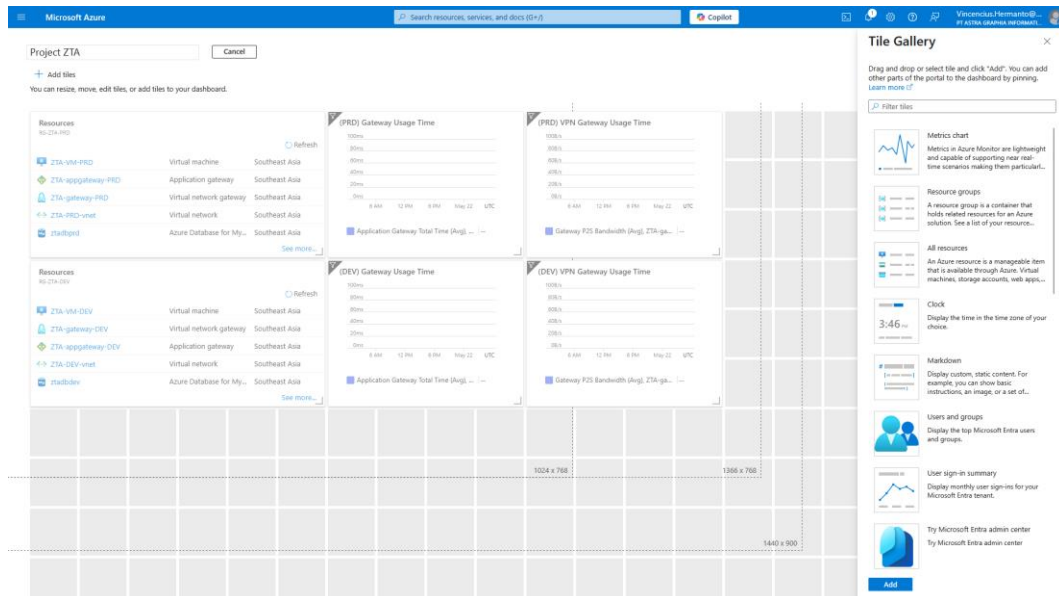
Microsoft Azure

Search resources, services, and docs (G+/)

Copilot

Vincencius.Hermanto@...
PT ASTRA GRAPHIA INFORMATI...

Project ZTA

Cancel

+ Add tiles

You can resize, move, edit tiles, or add tiles to your dashboard.

Resources
RG-ZTA-PRD

Refresh

| | | |
|---|---|---|
| ZTA-VM-PRD | Virtual machine | Southeast Asia |
| ZTA-appgateway-PRD | Application gateway | Southeast Asia |
| ZTA-gateway-PRD | Virtual network gateway | Southeast Asia |
| ZTA-PRD-vnet | Virtual network | Southeast Asia |
| ztadbprd | Azure Database for My... | Southeast Asia |

See more...

(PRD) Gateway Usage Time

100ms
80ms
60ms
40ms
20ms
0ms

6 AM 12 PM 6 PM May 22 UTC

Application Gateway Total Time (Avg), ... --

(PRD) VPN Gateway Usage Time

100B/s
80B/s
60B/s
40B/s
20B/s
0B/s

6 AM 12 PM 6 PM May 22 UTC

Gateway P2S Bandwidth (Avg), ZTA-ga... --

Resources
RG-ZTA-DEV

Refresh

| | | |
|---|---|---|
| ZTA-VM-DEV | Virtual machine | Southeast Asia |
| ZTA-gateway-DEV | Virtual network gateway | Southeast Asia |
| ZTA-appgateway-DEV | Application gateway | Southeast Asia |
| ZTA-DEV-vnet | Virtual network | Southeast Asia |
| ztadbdev | Azure Database for My... | Southeast Asia |

See more...

(DEV) Gateway Usage Time

100ms
80ms
60ms
40ms
20ms
0ms

6 AM 12 PM 6 PM May 22 UTC

Application Gateway Total Time (Avg), ... --

(DEV) VPN Gateway Usage Time

100B/s
80B/s
60B/s
40B/s
20B/s
0B/s

6 AM 12 PM 6 PM May 22 UTC

Gateway P2S Bandwidth (Avg), ZTA-ga... --

1024 x 768

1366 x 768

1440 x 900

Tile Gallery

Drag and drop or select tile and click "Add". You can add other parts of the portal to the dashboard by pinning. Learn more

Filter tiles

Metrics chart
Metrics in Azure Monitor are lightweight and capable of supporting near real-time scenarios making them particularl...

Resource groups
A resource group is a container that holds related resources for an Azure solution. See a list of your resource...

All resources
An Azure resource is a manageable item that is available through Azure. Virtual machines, storage accounts, web apps,...

Clock
3:46 PM
Display the time in the time zone of your choice.

Markdown
Display custom, static content. For example, you can show basic instructions, an image, or a set of...

Users and groups
Display the top Microsoft Entra users and groups.

User sign-in summary
Display monthly user sign-ins for your Microsoft Entra tenant.

Try Microsoft Entra admin center
Try Microsoft Entra admin center

Add